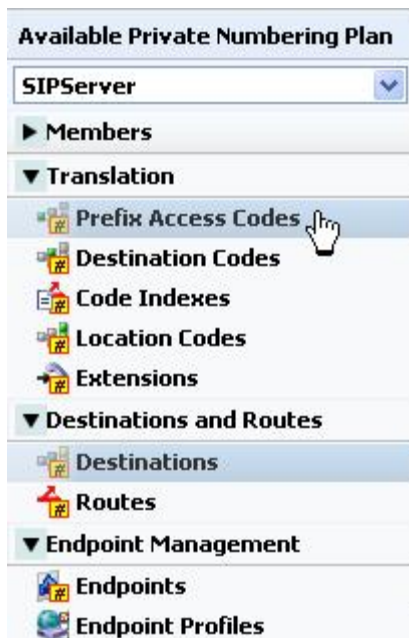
Available Private Numbering Plan

SIPServer

▶ Members

▼ Translation

Prefix Access Codes

Destination Codes

Code Indexes

Location Codes

Extensions

▼ Destinations and Routes

Destinations

Routes

▼ Endpoint Management

Endpoints

Endpoint Profiles